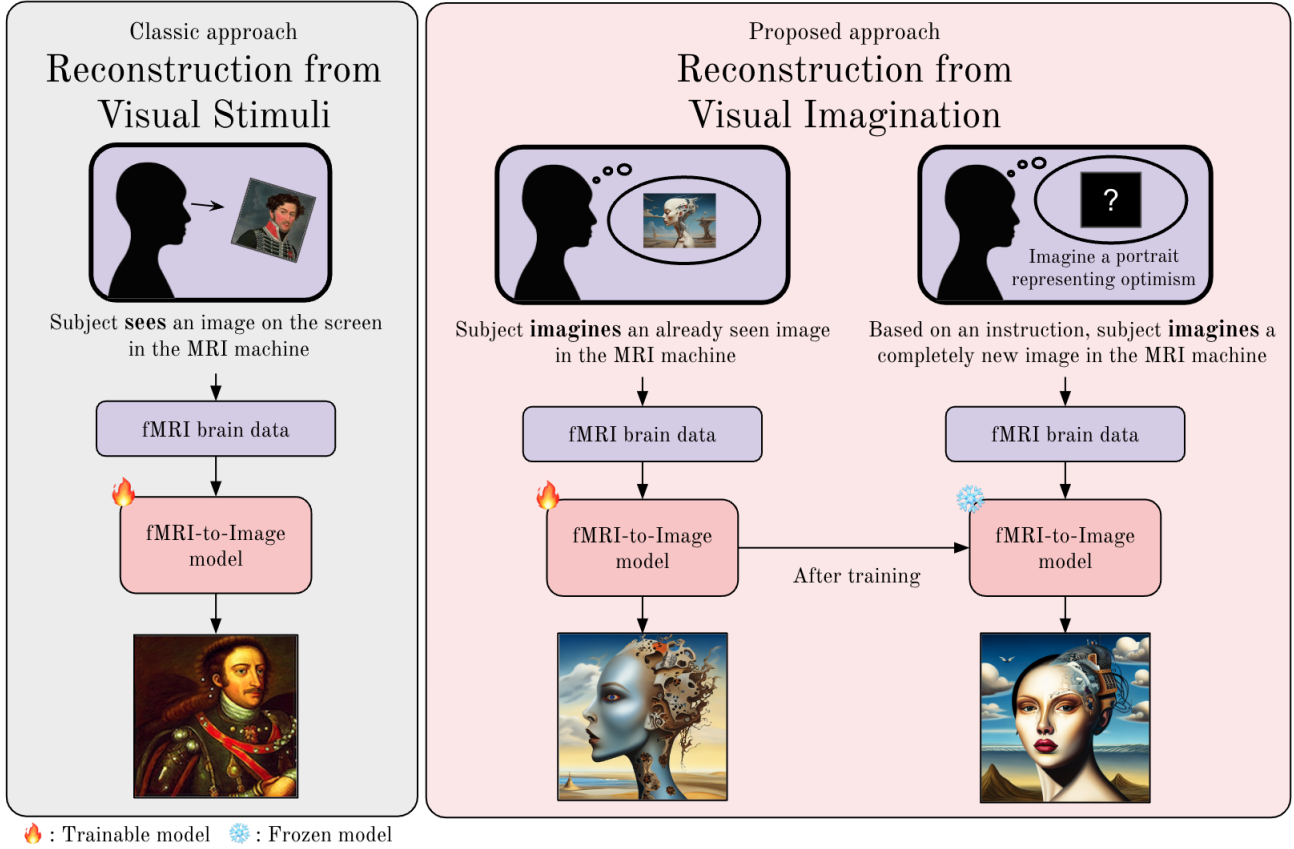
Classic approach
Reconstruction from Visual Stimuli

Subject **sees** an image on the screen in the MRI machine

fMRI brain data

🔥 fMRI-to-Image model

Proposed approach
Reconstruction from Visual Imagination

Subject **imagines** an already seen image in the MRI machine

fMRI brain data

🔥 fMRI-to-Image model

After training

?

Imagine a portrait representing optimism

Based on an instruction, subject **imagines** a completely new image in the MRI machine

fMRI brain data

❄️ fMRI-to-Image model

🔥 : Trainable model ❄️ : Frozen model